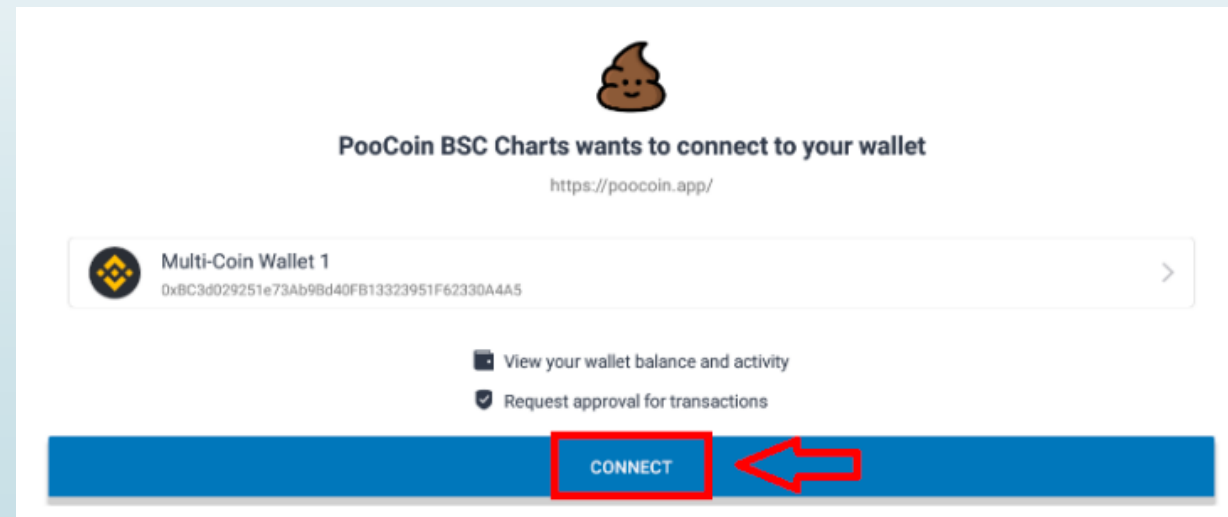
PooCoin BSC Charts wants to connect to your wallet

https://poocoin.app/

Multi-Coin Wallet 1
0xBC3d029251e73Ab9Bd40FB13323951F62330A4A5

View your wallet balance and activity

Request approval for transactions

CONNECT